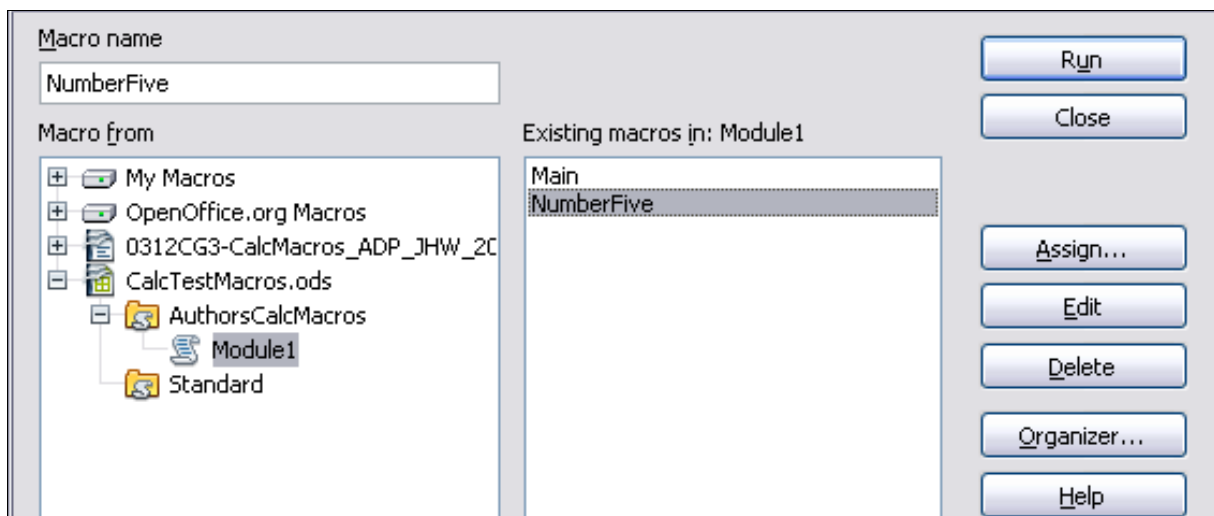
Macro name

NumberFive

Macro from

My Macros

OpenOffice.org Macros

0312CG3-CalcMacros_ADP_JHW_2C

CalcTestMacros.ods

AuthorsCalcMacros

Module1

Standard

Existing macros in: Module1

Main

NumberFive

Run

Close

Assign...

Edit

Delete

Organizer...

Help